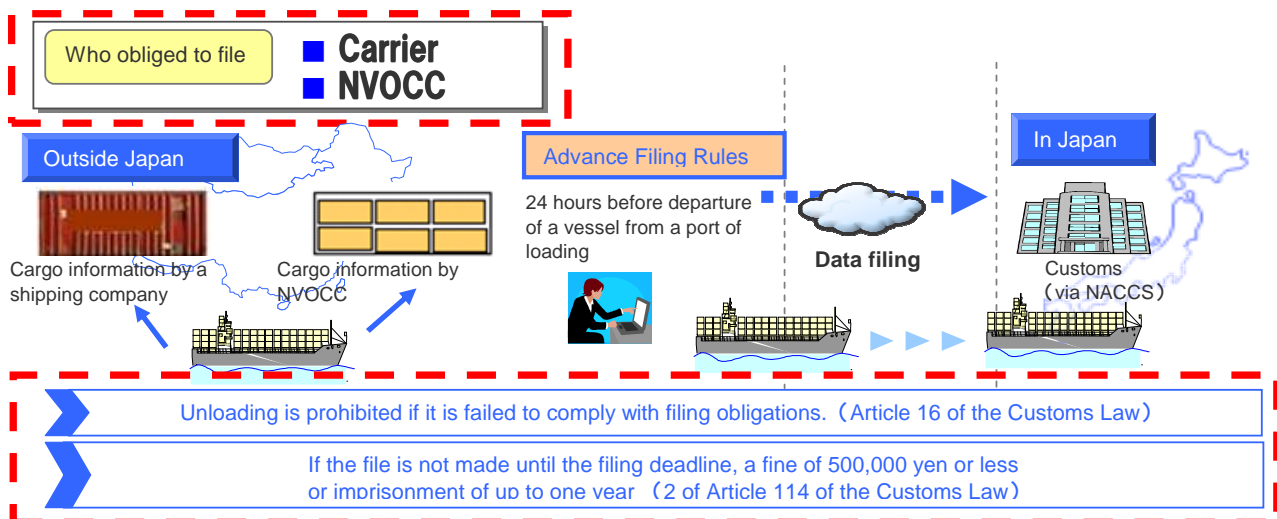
Who obliged to file

Carrier
NVOCC

Outside Japan

Cargo information by a shipping company

Cargo information by NVOCC

Advance Filing Rules

24 hours before departure of a vessel from a port of loading

Data filing

In Japan

Customs （via NACCS）

Unloading is prohibited if it is failed to comply with filing obligations.（Article 16 of the Customs Law）

If the file is not made until the filing deadline, a fine of 500,000 yen or less or imprisonment of up to one year （2 of Article 114 of the Customs Law）